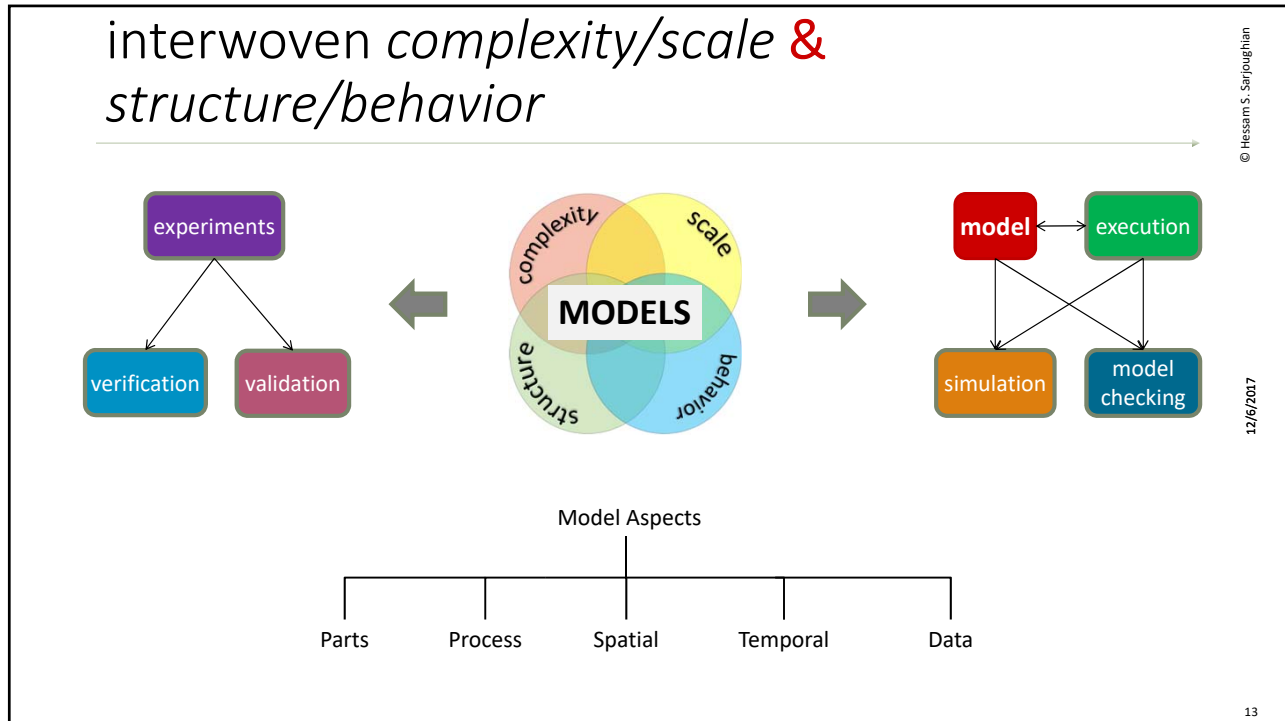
interwoven *complexity/scale* & *structure/behavior*

© Hessam S. Sarjoughian

experiments

verification

validation

complexity

scale

MODELS

structure

behavior

model

execution

simulation

model checking

12/6/2017

Model Aspects

Parts

Process

Spatial

Temporal

Data

13